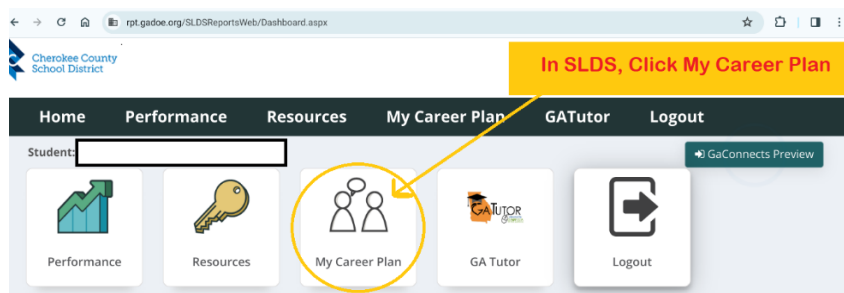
rpt.gadoe.org/SLDSReportsWeb/Dashboard.aspx

Cherokee County School District

In SLDS, Click My Career Plan

Home Performance Resources My Career Plan GATutor Logout

Student:

GaConnects Preview

Performance

Resources

My Career Plan

GA TUTOR

GA Tutor

Logout